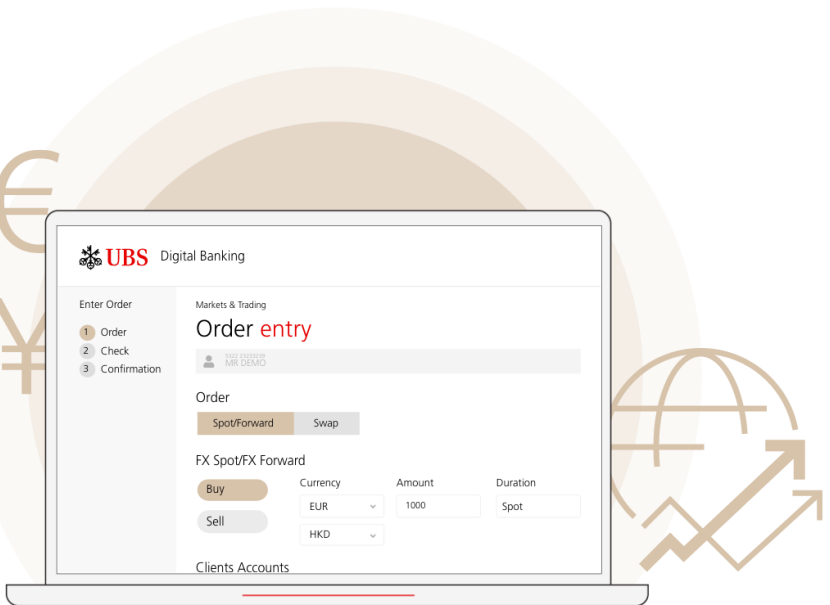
UBS Digital Banking

Enter Order

1 Order
2 Check
3 Confirmation

Markets & Trading

Order entry

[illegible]
MR DEMO

Order

Spot/Forward
Swap

FX Spot/FX Forward

Buy
Sell

Currency
EUR
HKD

Amount
1000

Duration
Spot

Clients Accounts